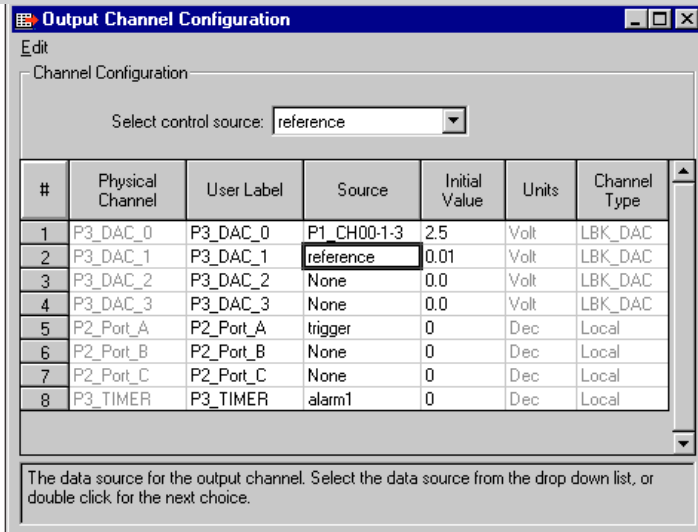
Output Channel Configuration

Edit

Channel Configuration

Select control source: reference

| # | Physical Channel | User Label | Source | Initial Value | Units | Channel Type |
|---|---|---|---|---|---|---|
| 1 | P3_DAC_0 | P3_DAC_0 | P1_CH00-1-3 | 2.5 | Volt | LBK_DAC |
| 2 | P3_DAC_1 | P3_DAC_1 | reference | 0.01 | Volt | LBK_DAC |
| 3 | P3_DAC_2 | P3_DAC_2 | None | 0.0 | Volt | LBK_DAC |
| 4 | P3_DAC_3 | P3_DAC_3 | None | 0.0 | Volt | LBK_DAC |
| 5 | P2_Port_A | P2_Port_A | trigger | 0 | Dec | Local |
| 6 | P2_Port_B | P2_Port_B | None | 0 | Dec | Local |
| 7 | P2_Port_C | P2_Port_C | None | 0 | Dec | Local |
| 8 | P3_TIMER | P3_TIMER | alarm1 | 0 | Dec | Local |

The data source for the output channel. Select the data source from the drop down list, or double click for the next choice.